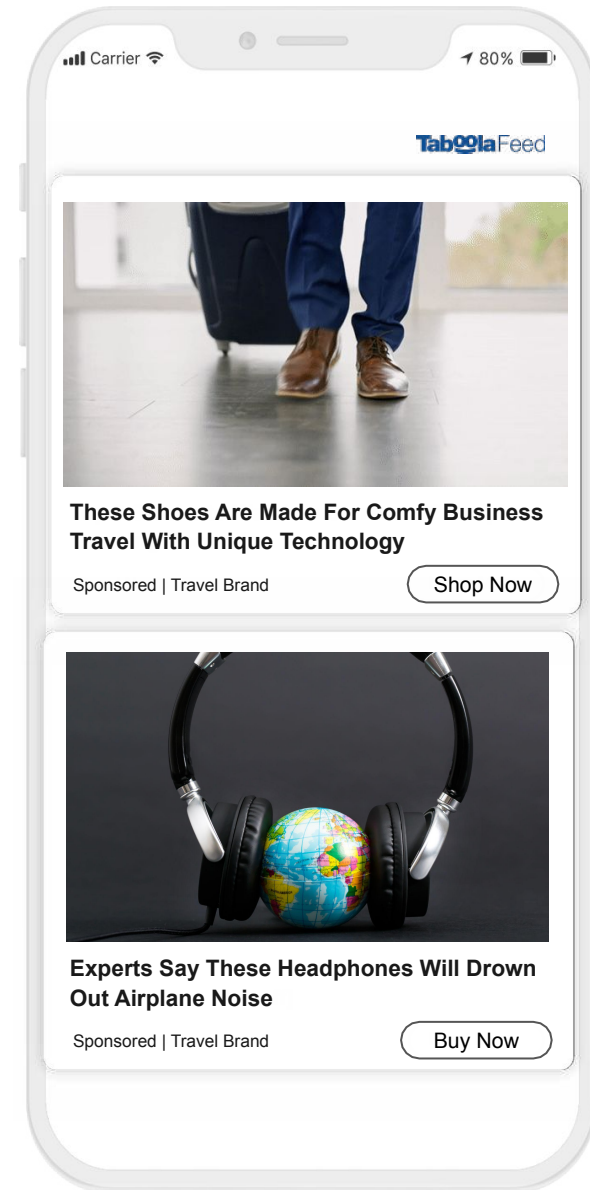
Carrier 80%

TaboolaFeed

These Shoes Are Made For Comfy Business Travel With Unique Technology

Sponsored | Travel Brand

Shop Now

Experts Say These Headphones Will Drown Out Airplane Noise

Sponsored | Travel Brand

Buy Now